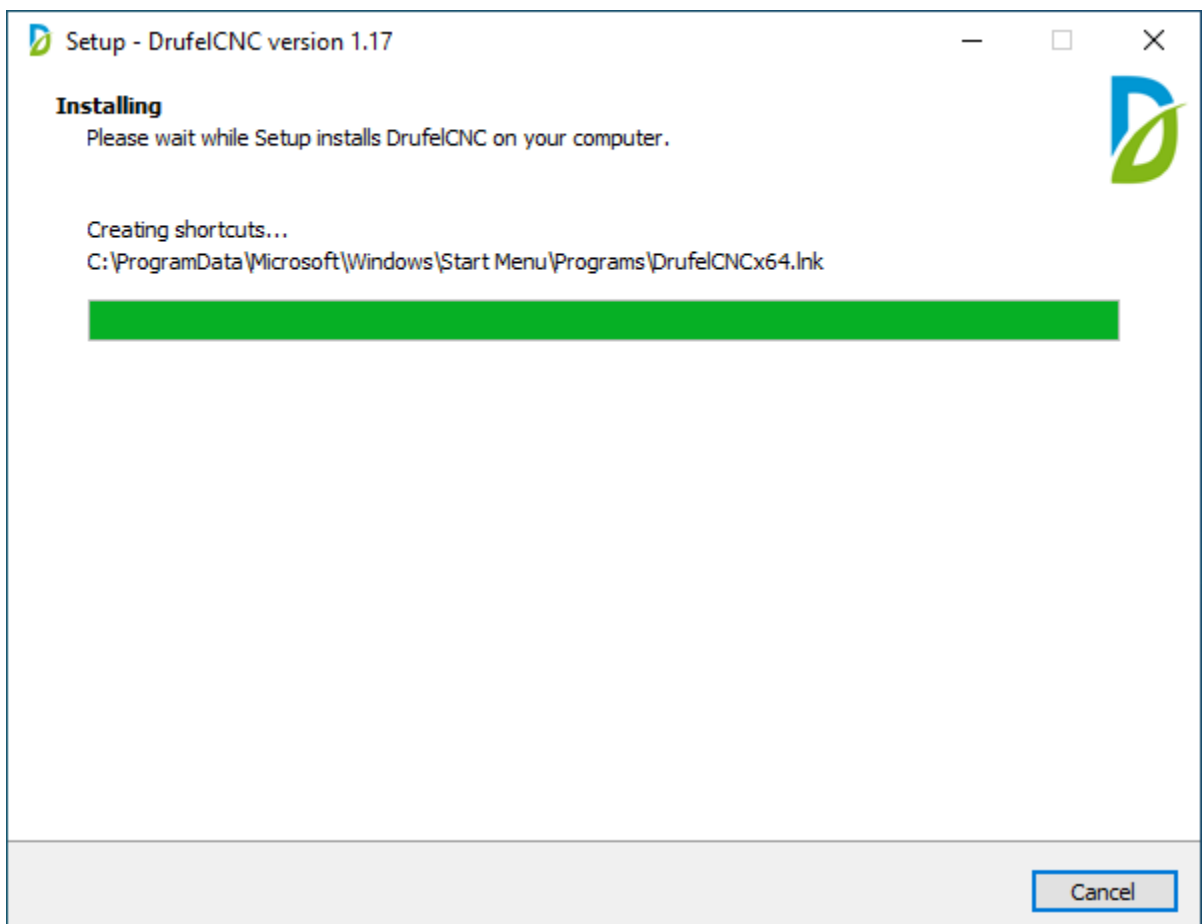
Setup - DrufelCNC version 1.17

Installing
Please wait while Setup installs DrufelCNC on your computer.

Creating shortcuts...
C:\ProgramData\Microsoft\Windows\Start Menu\Programs\DrufelCNCx64.lnk

Cancel